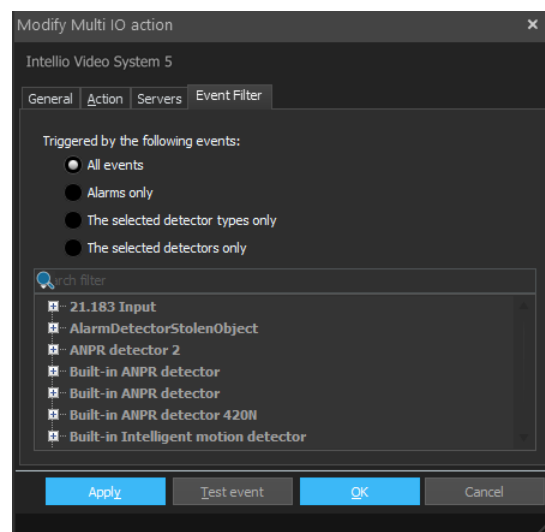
Modify Multi IO action ×

Intellio Video System 5

General | Action | Servers | Event Filter

Triggered by the following events:

All events

Alarms only

The selected detector types only

The selected detectors only

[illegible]rch filter

21.183 Input

AlarmDetectorStolenObject

ANPR detector 2

Built-in ANPR detector

Built-in ANPR detector

Built-in ANPR detector 420N

Built-in Intelligent motion detector

Apply | Test event | OK | Cancel